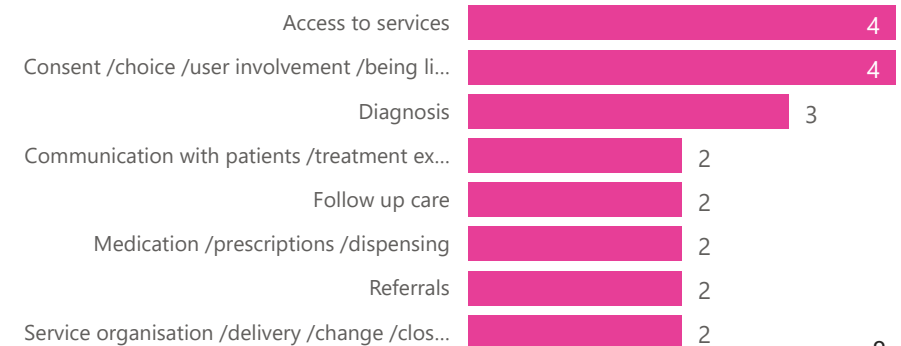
Access to services 4

Consent /choice /user involvement /being li... 4

Diagnosis 3

Communication with patients /treatment ex... 2

Follow up care 2

Medication /prescriptions /dispensing 2

Referrals 2

Service organisation /delivery /change /clos... 2